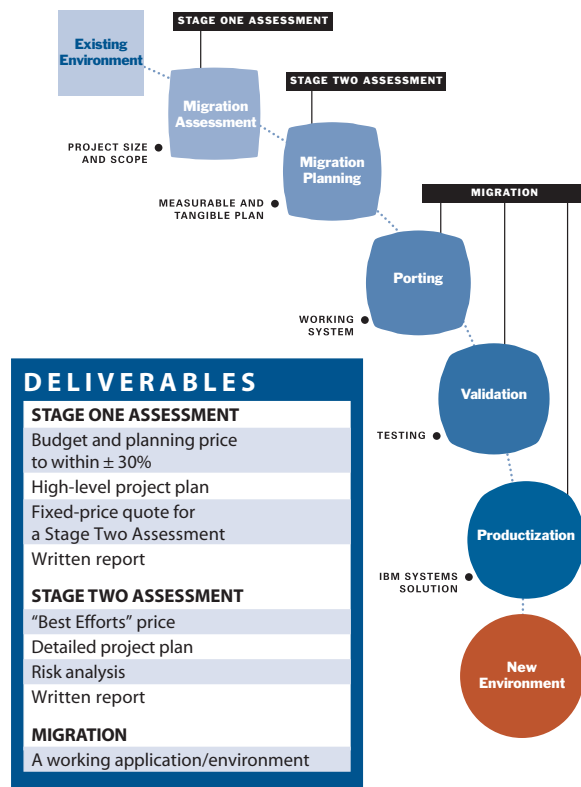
STAGE ONE ASSESSMENT

Existing Environment

Migration Assessment

STAGE TWO ASSESSMENT

PROJECT SIZE AND SCOPE

Migration Planning

MEASURABLE AND TANGIBLE PLAN

MIGRATION

Porting

WORKING SYSTEM

Validation

TESTING

Productization

IBM SYSTEMS SOLUTION

New Environment

DELIVERABLES

STAGE ONE ASSESSMENT

Budget and planning price to within ± 30%

High-level project plan

Fixed-price quote for a Stage Two Assessment

Written report

STAGE TWO ASSESSMENT

“Best Efforts” price

Detailed project plan

Risk analysis

Written report

MIGRATION

A working application/environment